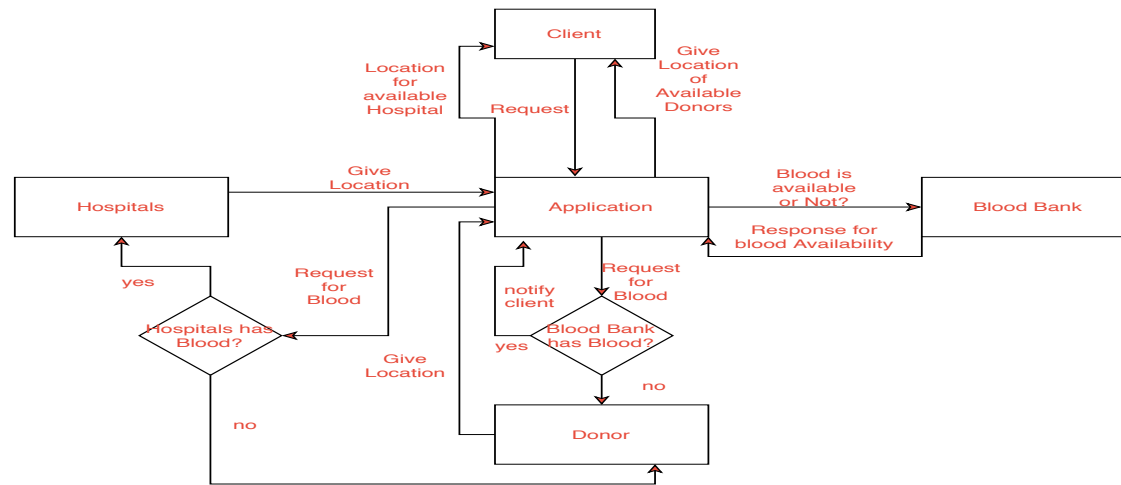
Client

Location for available Hospital

Request

Give Location of Available Donors

Hospitals

Give Location

Application

Blood is available or Not?

Blood Bank

Response for blood Availability

Request for Blood

notify client

Request for Blood

yes

Hospitals has Blood?

Blood Bank has Blood?

yes

Give Location

no

no

Donor